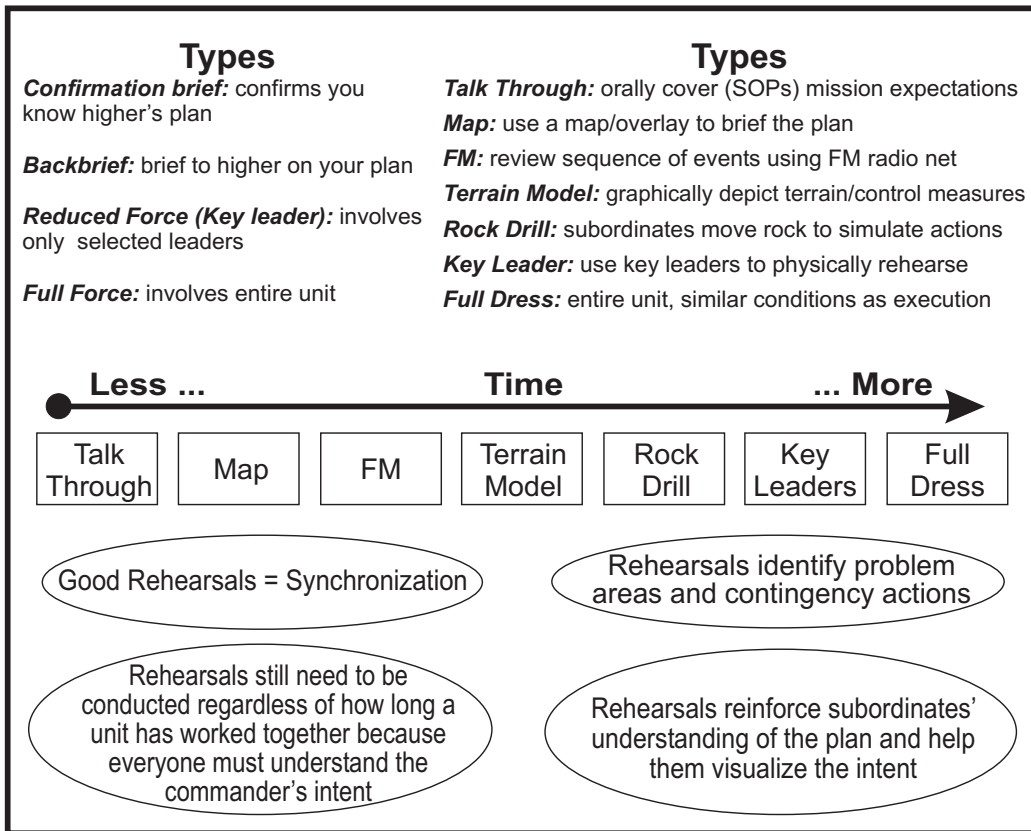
Types

*Confirmation brief:* confirms you know higher's plan

*Backbrief:* brief to higher on your plan

*Reduced Force (Key leader):* involves only selected leaders

*Full Force:* involves entire unit

Types

*Talk Through:* orally cover (SOPs) mission expectations

*Map:* use a map/overlay to brief the plan

*FM:* review sequence of events using FM radio net

*Terrain Model:* graphically depict terrain/control measures

*Rock Drill:* subordinates move rock to simulate actions

*Key Leader:* use key leaders to physically rehearse

*Full Dress:* entire unit, similar conditions as execution

Less ... Time ... More

Talk Through

Map

FM

Terrain Model

Rock Drill

Key Leaders

Full Dress

Good Rehearsals = Synchronization

Rehearsals identify problem areas and contingency actions

Rehearsals still need to be conducted regardless of how long a unit has worked together because everyone must understand the commander's intent

Rehearsals reinforce subordinates' understanding of the plan and help them visualize the intent